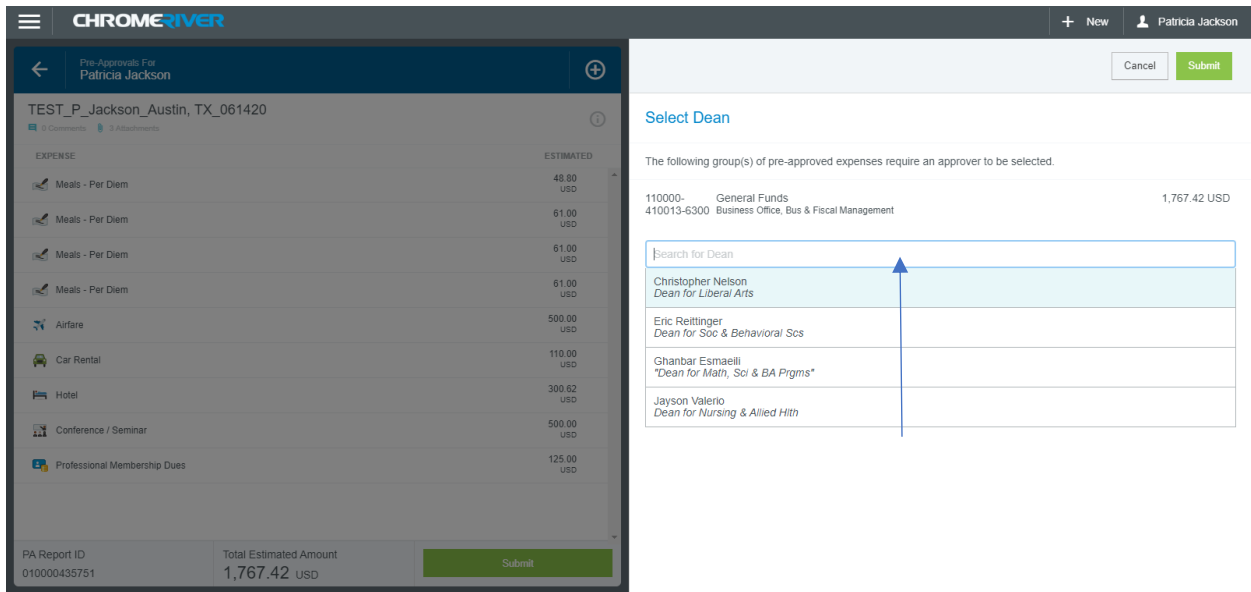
CHROMERIVER

+ New

Patricia Jackson

Pre-Approvals For
Patricia Jackson

TEST_P_Jackson_Austin, TX_061420

0 Comments 3 Attachments

| EXPENSE | ESTIMATED |
|---|---|
| Meals - Per Diem | 48.80 USD |
| Meals - Per Diem | 61.00 USD |
| Meals - Per Diem | 61.00 USD |
| Meals - Per Diem | 61.00 USD |
| Airfare | 500.00 USD |
| Car Rental | 110.00 USD |
| Hotel | 300.62 USD |
| Conference / Seminar | 500.00 USD |
| Professional Membership Dues | 125.00 USD |

PA Report ID
010000435751

Total Estimated Amount
1,767.42 USD

Submit

Cancel

Submit

Select Dean

The following group(s) of pre-approved expenses require an approver to be selected.

110000-410013-6300 General Funds
Business Office, Bus & Fiscal Management
1,767.42 USD

Search for Dean

Christopher Nelson
Dean for Liberal Arts

Eric Reittinger
Dean for Soc & Behavioral Scs

Ghanbar Esmaeili
"Dean for Math, Sci & BA Prgms"

Jayson Valerio
Dean for Nursing & Allied Hlth